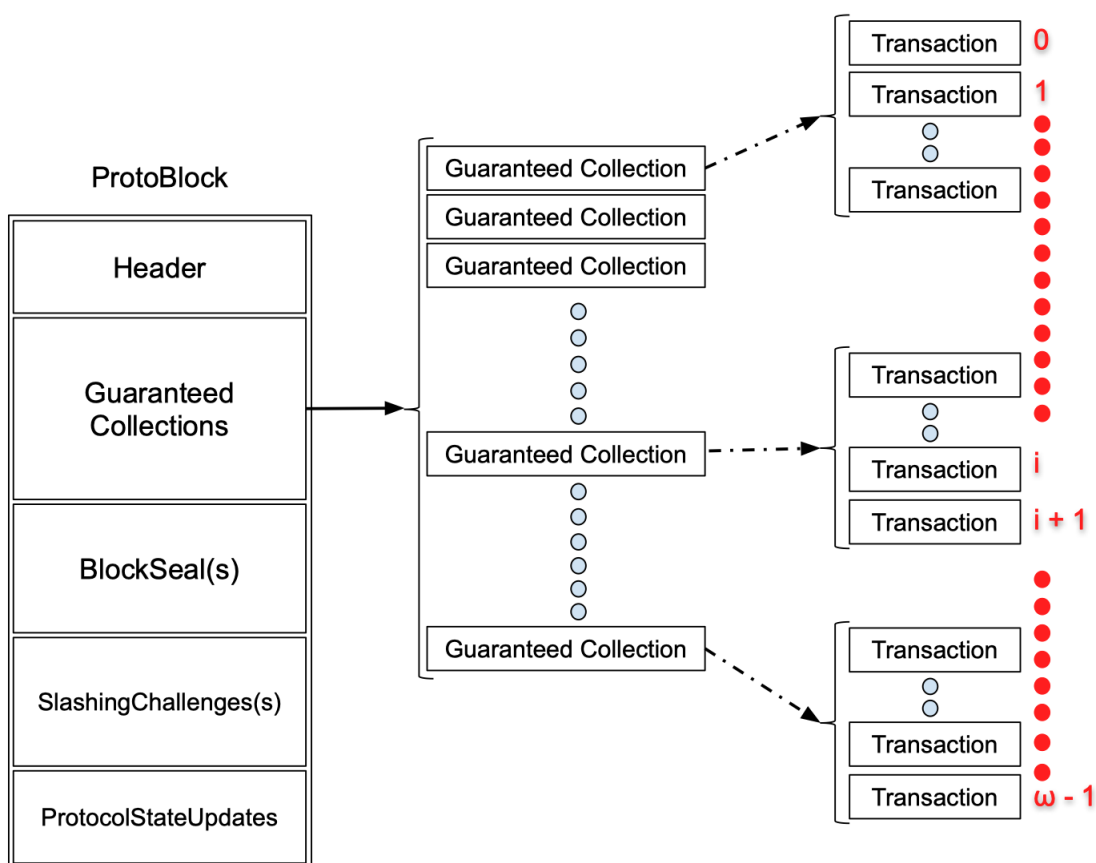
ProtoBlock

Header

Guaranteed Collections

BlockSeal(s)

SlashingChallenges(s)

ProtocolStateUpdates

Guaranteed Collection

Guaranteed Collection

Guaranteed Collection

Guaranteed Collection

Guaranteed Collection

Transaction 0

Transaction 1

Transaction

Transaction

Transaction i

Transaction i + 1

Transaction

Transaction

Transaction ω - 1